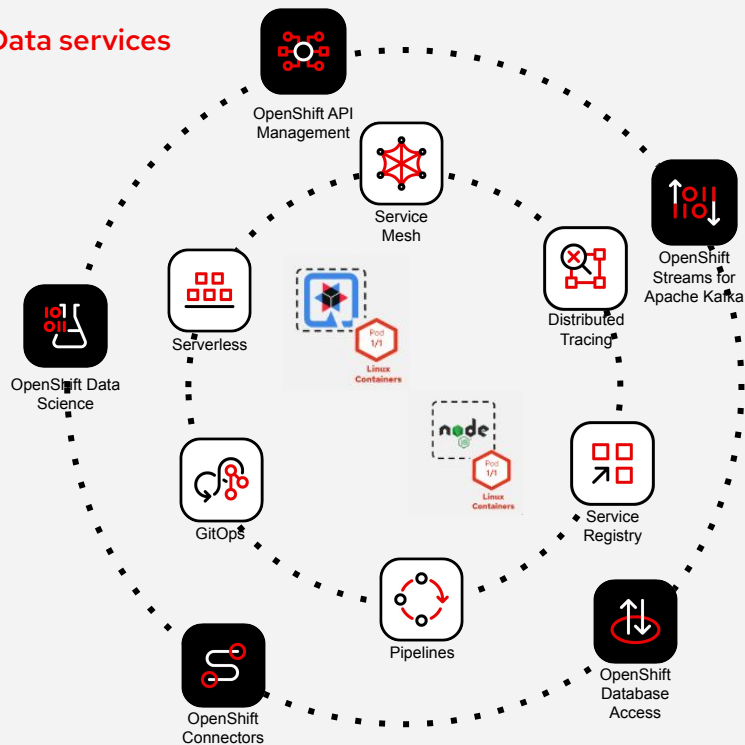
Data services

OpenShift API Management

Service Mesh

OpenShift Streams for Apache Kafka

Serverless

Distributed Tracing

OpenShift Data Science

Pod 1/1

Linux Containers

node

Pod 1/1

Linux Containers

GitOps

Service Registry

Pipelines

OpenShift Database Access

OpenShift Connectors